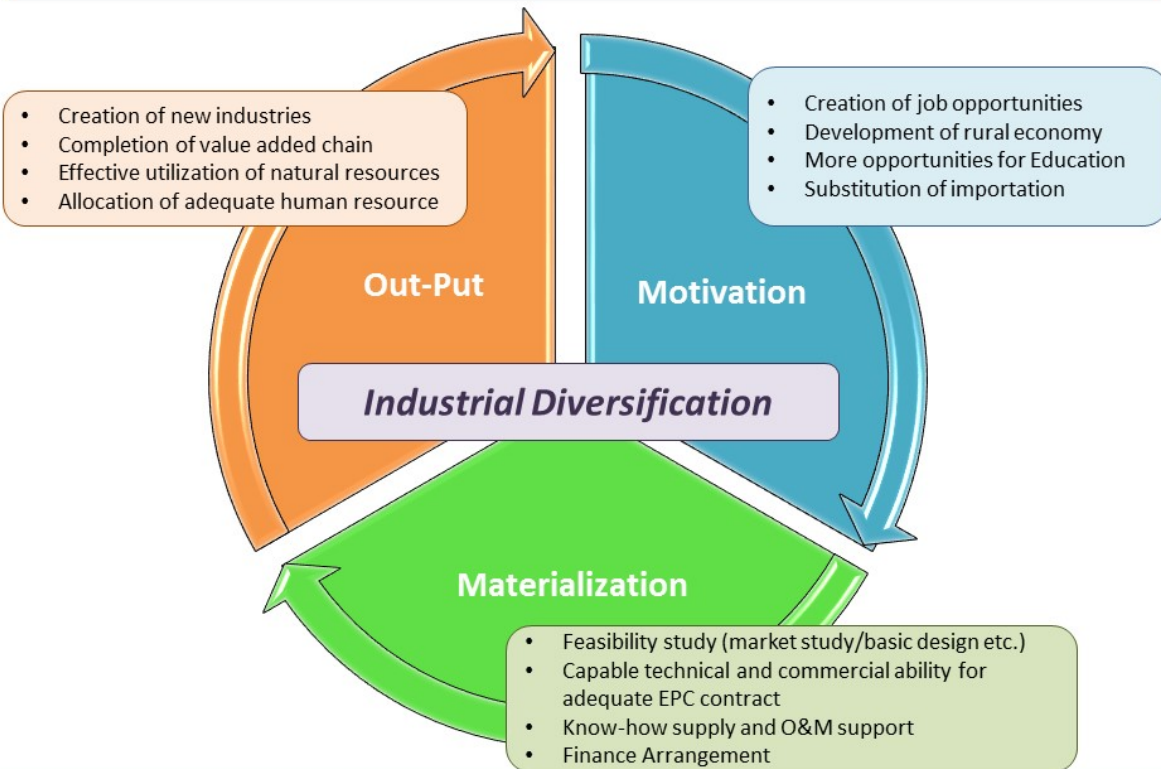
- Creation of new industries
- Completion of value added chain
- Effective utilization of natural resources
- Allocation of adequate human resource

- Creation of job opportunities
- Development of rural economy
- More opportunities for Education
- Substitution of importation

Out-Put

Motivation

Industrial Diversification

Materialization

- Feasibility study (market study/basic design etc.)
- Capable technical and commercial ability for adequate EPC contract
- Know-how supply and O&M support
- Finance Arrangement